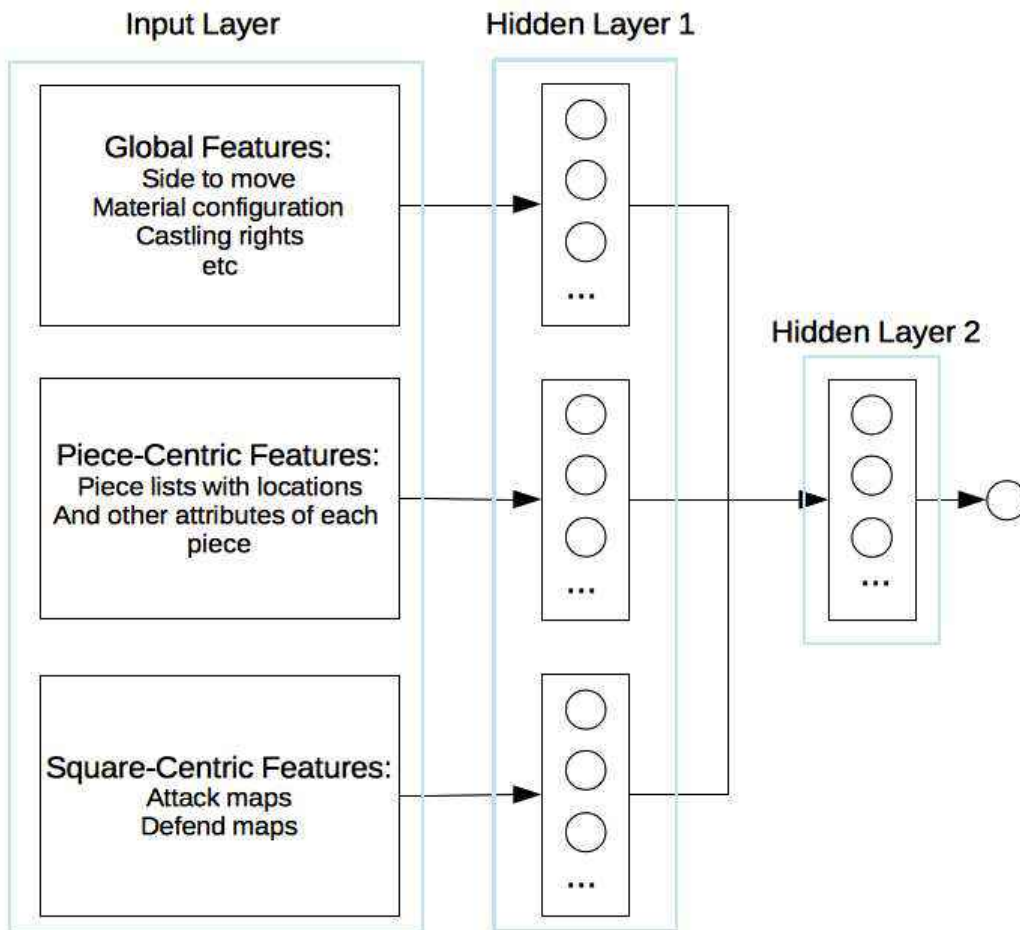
Input Layer

Hidden Layer 1

Global Features:
Side to move
Material configuration
Castling rights
etc

...

Hidden Layer 2

Piece-Centric Features:
Piece lists with locations
And other attributes of each piece

...

...

Square-Centric Features:
Attack maps
Defend maps

...